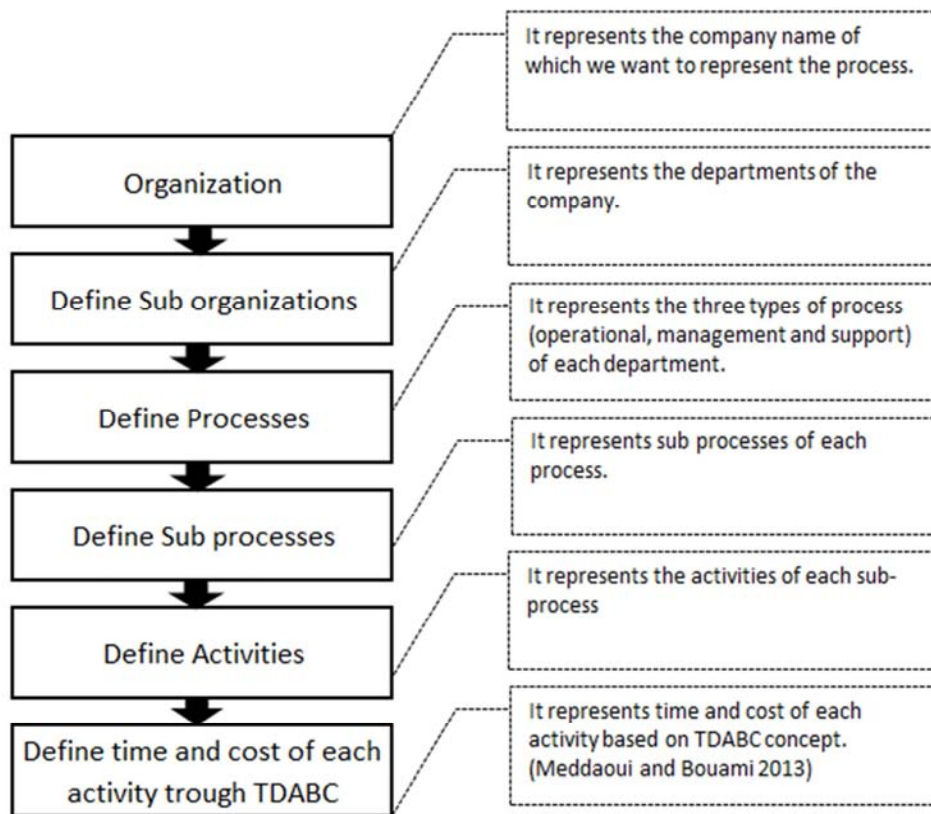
Organization

It represents the company name of which we want to represent the process.

Define Sub organizations

It represents the departments of the company.

Define Processes

It represents the three types of process (operational, management and support) of each department.

Define Sub processes

It represents sub processes of each process.

Define Activities

It represents the activities of each subprocess

Define time and cost of each activity trough TDABC

It represents time and cost of each activity based on TDABC concept. (Meddaoui and Bouami 2013)